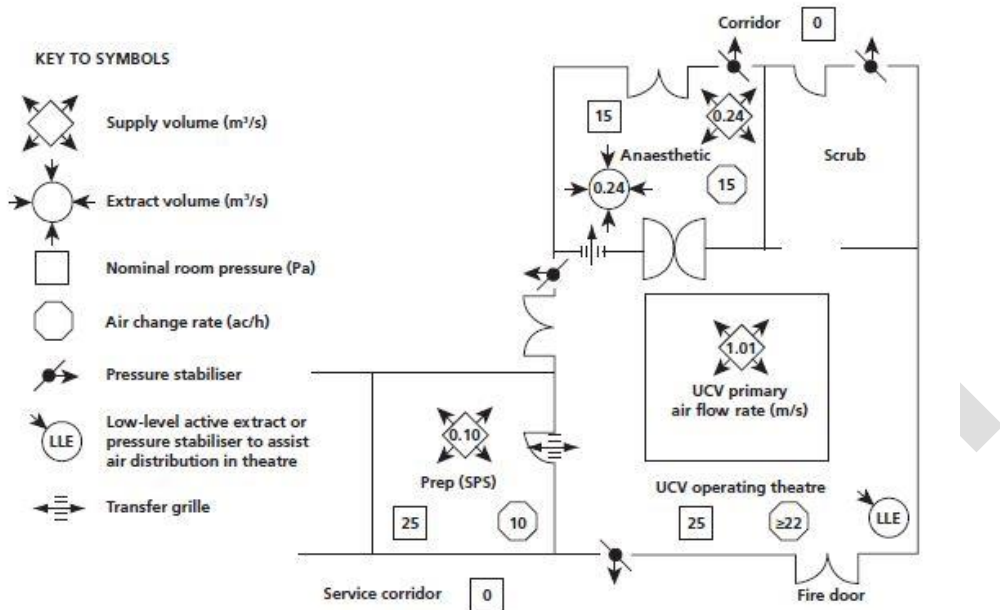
KEY TO SYMBOLS

Supply volume ($m^3/s$)

Extract volume ($m^3/s$)

Nominal room pressure (Pa)

Air change rate (ac/h)

Pressure stabiliser

LLE

Low-level active extract or pressure stabiliser to assist air distribution in theatre

Transfer grille

Corridor

0

15

0.24

Anaesthetic

0.24

15

Scrub

1.01

UCV primary air flow rate (m/s)

0.10

Prep (SPS)

25

10

UCV operating theatre

25

≥22

LLE

Service corridor

0

Fire door